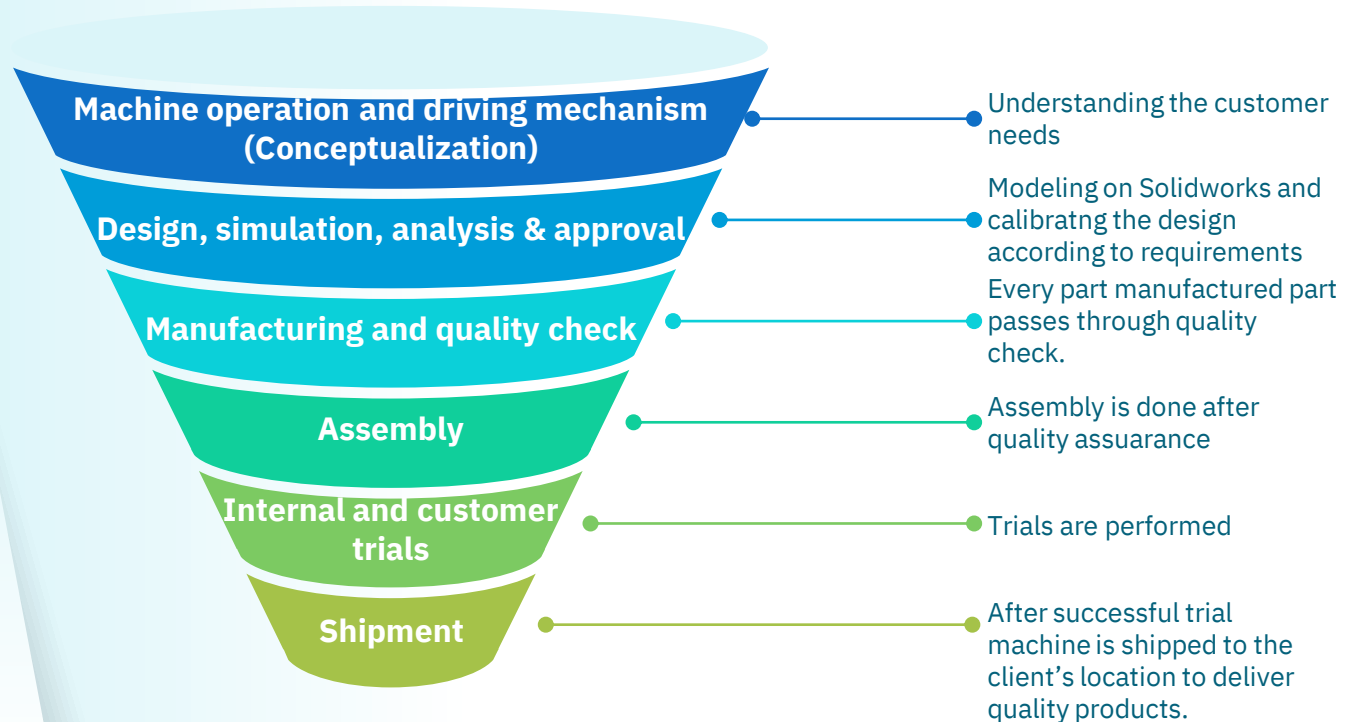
Machine operation and driving mechanism (Conceptualization)

Understanding the customer needs

Design, simulation, analysis & approval

Modeling on Solidworks and calibratng the design according to requirements

Manufacturing and quality check

Every part manufactured part passes through quality check.

Assembly

Assembly is done after quality assuarance

Internal and customer trials

Trials are performed

Shipment

After successful trial machine is shipped to the client's location to deliver quality products.